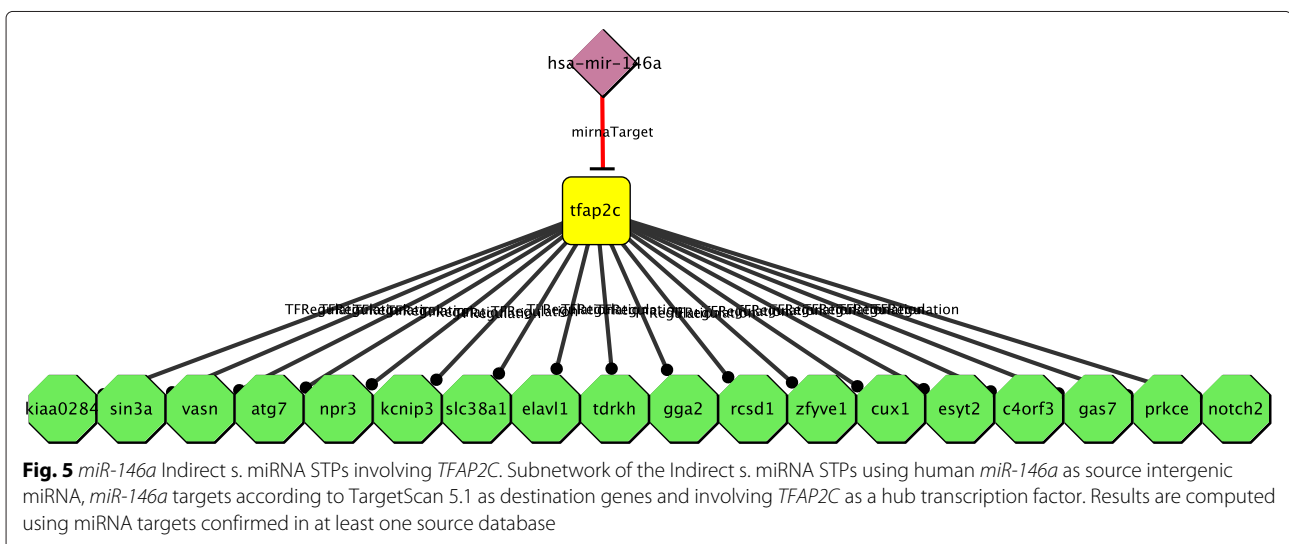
hsa-mir-146a

mirnaTarget

tfap2c

TFRegulation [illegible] TFRegulation

kiaa0284 sin3a vasn atg7 npr3 kcnip3 slc38a1 elavl1 tdrkh gga2 rcsd1 zfyve1 cux1 esyt2 c4orf3 gas7 prkce notch2

**Fig. 5** *miR-146a* Indirect s. miRNA STPs involving *TFAP2C*. Subnetwork of the Indirect s. miRNA STPs using human *miR-146a* as source intergenic miRNA, *miR-146a* targets according to TargetScan 5.1 as destination genes and involving *TFAP2C* as a hub transcription factor. Results are computed using miRNA targets confirmed in at least one source database